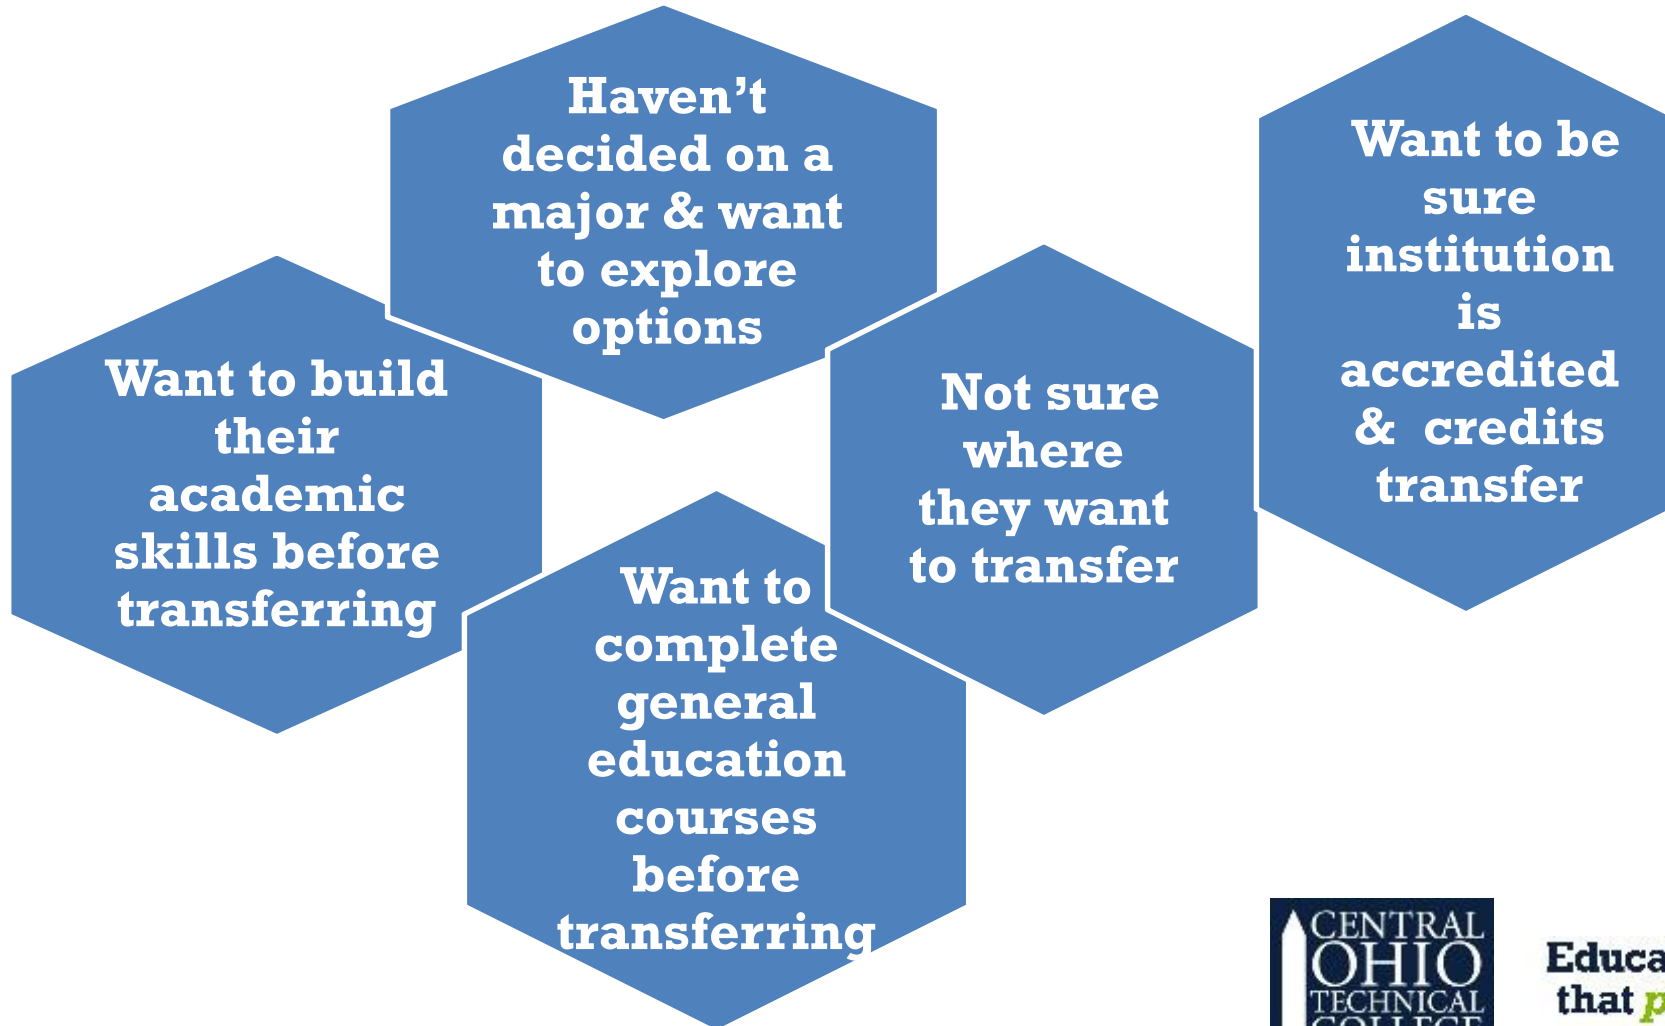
Haven't decided on a major & want to explore options

Want to be sure institution is accredited & credits transfer

Want to build their academic skills before transferring

Not sure where they want to transfer

Want to complete general education courses before transferring

CENTRAL OHIO TECHNICAL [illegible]

Educa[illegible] that p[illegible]